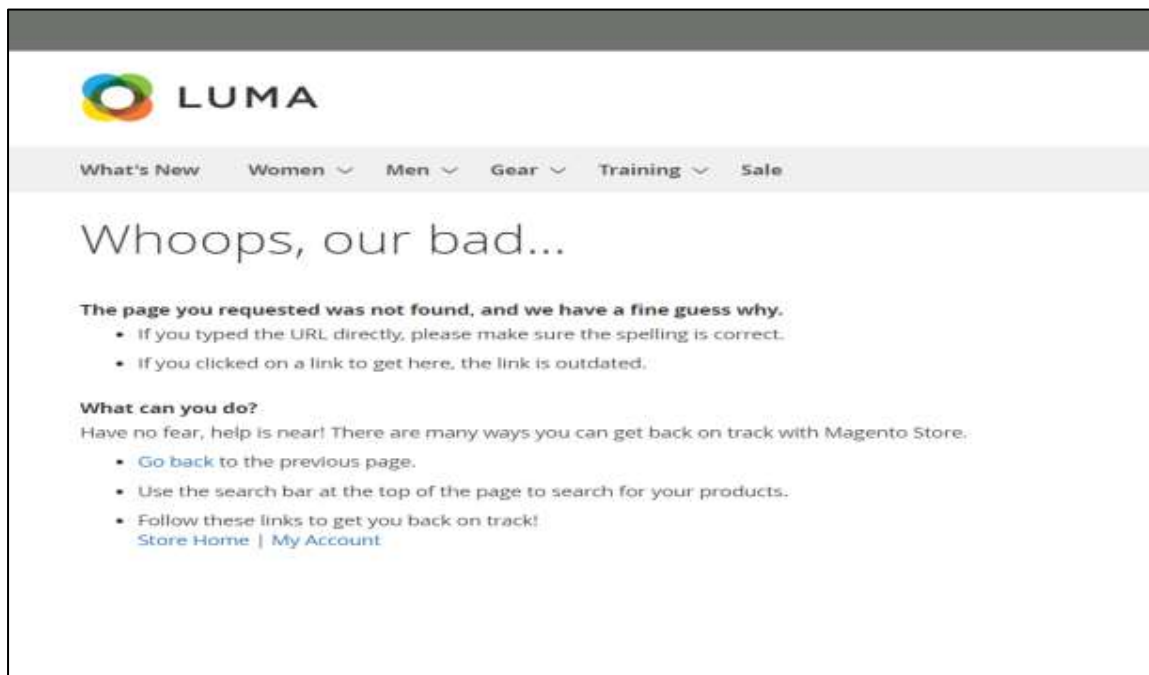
LUMA

What's New Women Men Gear Training Sale

Whoops, our bad...

The page you requested was not found, and we have a fine guess why.

- If you typed the URL directly, please make sure the spelling is correct.
- If you clicked on a link to get here, the link is outdated.

What can you do?

Have no fear, help is near! There are many ways you can get back on track with Magento Store.

- Go back to the previous page.
- Use the search bar at the top of the page to search for your products.
- Follow these links to get you back on track!
Store Home | My Account